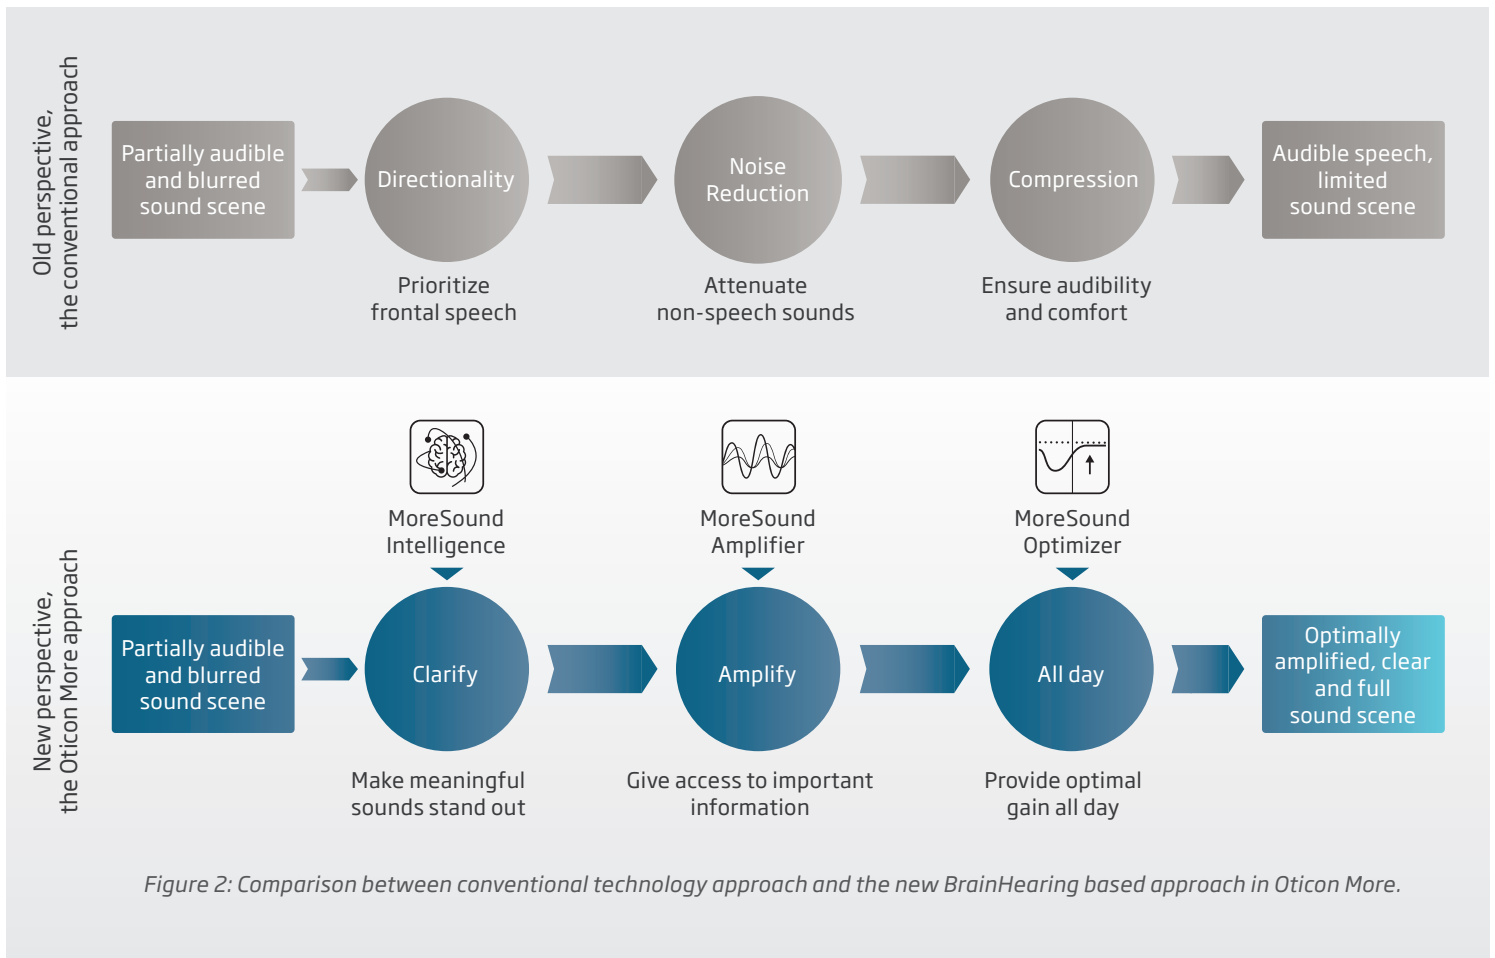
Old perspective,
the conventional approach

Partially audible and blurred sound scene

Directionality

Prioritize frontal speech

Noise Reduction

Attenuate non-speech sounds

Compression

Ensure audibility and comfort

Audible speech, limited sound scene

New perspective,
the Oticon More approach

MoreSound Intelligence

MoreSound Amplifier

MoreSound Optimizer

Partially audible and blurred sound scene

Clarify

Make meaningful sounds stand out

Amplify

Give access to important information

All day

Provide optimal gain all day

Optimally amplified, clear and full sound scene

Figure 2: Comparison between conventional technology approach and the new BrainHearing based approach in Oticon More.